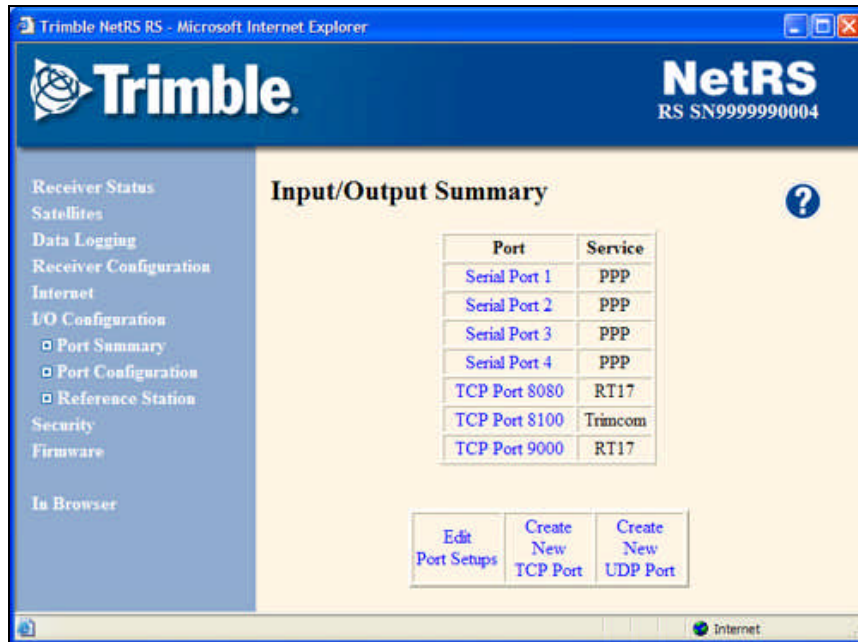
Trimble NetRS RS - Microsoft Internet Explorer

Trimble.

NetRS
RS SN9999990004

Receiver Status
Satellites
Data Logging
Receiver Configuration
Internet
I/O Configuration
Port Summary
Port Configuration
Reference Station
Security
Firmware

In Browser

Input/Output Summary

?

| Port | Service |
|---|---|
| Serial Port 1 | PPP |
| Serial Port 2 | PPP |
| Serial Port 3 | PPP |
| Serial Port 4 | PPP |
| TCP Port 8080 | RT17 |
| TCP Port 8100 | Trimcom |
| TCP Port 9000 | RT17 |

| Edit Port Setups | Create New TCP Port | Create New UDP Port |
|---|---|---|

Internet